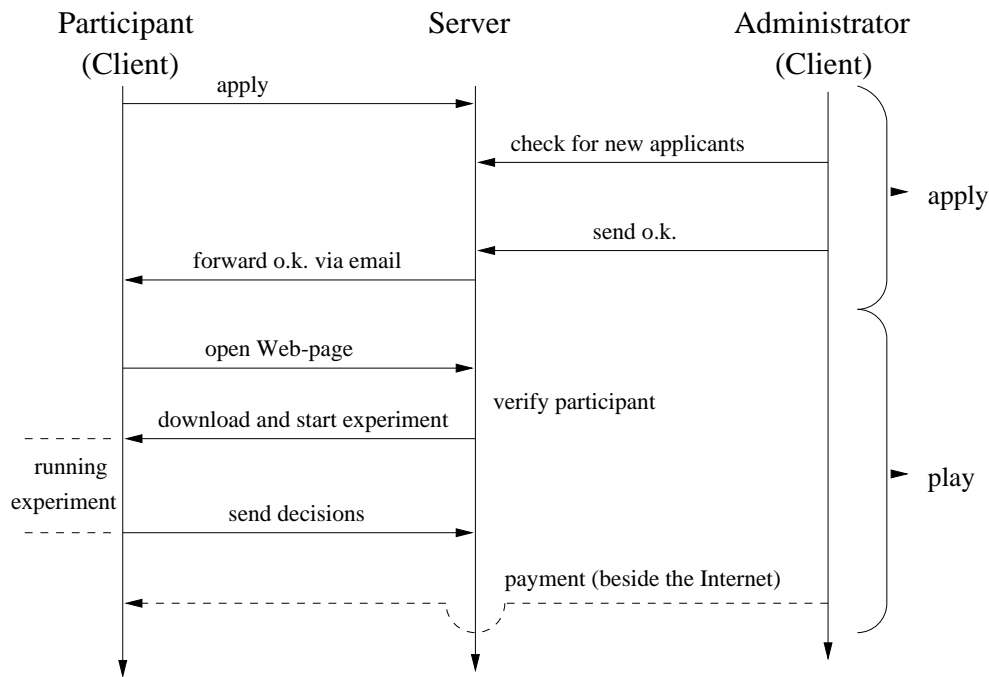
Participant (Client)

Server

Administrator (Client)

apply

check for new applicants

apply

send o.k.

forward o.k. via email

open Web-page

verify participant

download and start experiment

running experiment

play

send decisions

payment (beside the Internet)